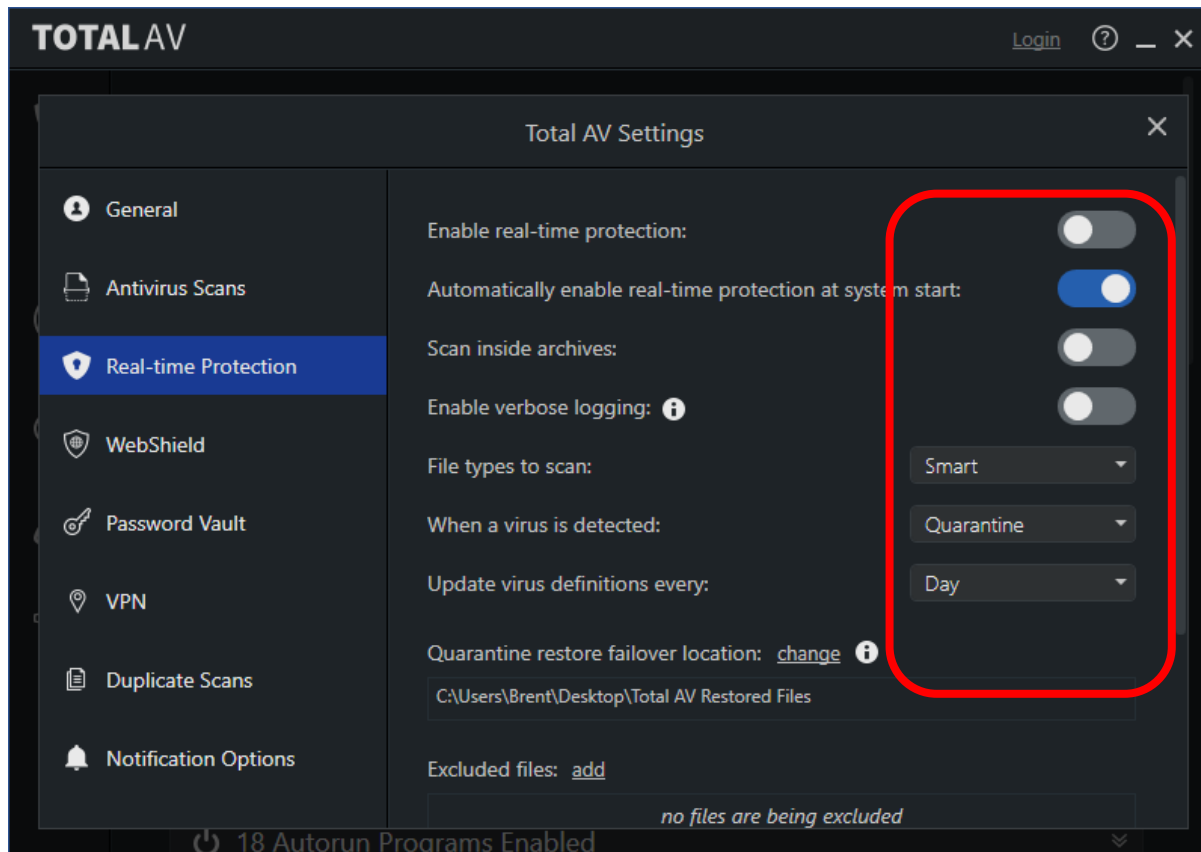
TOTAL AV

Login ? _ ×

Total AV Settings ×

General

Antivirus Scans

Real-time Protection

WebShield

Password Vault

VPN

Duplicate Scans

Notification Options

Enable real-time protection:

Automatically enable real-time protection at system start:

Scan inside archives:

Enable verbose logging:

File types to scan: Smart

When a virus is detected: Quarantine

Update virus definitions every: Day

Quarantine restore failover location: change

C:\Users\Brent\Desktop\Total AV Restored Files

Excluded files: add

no files are being excluded

18 Autorun Programs Enabled